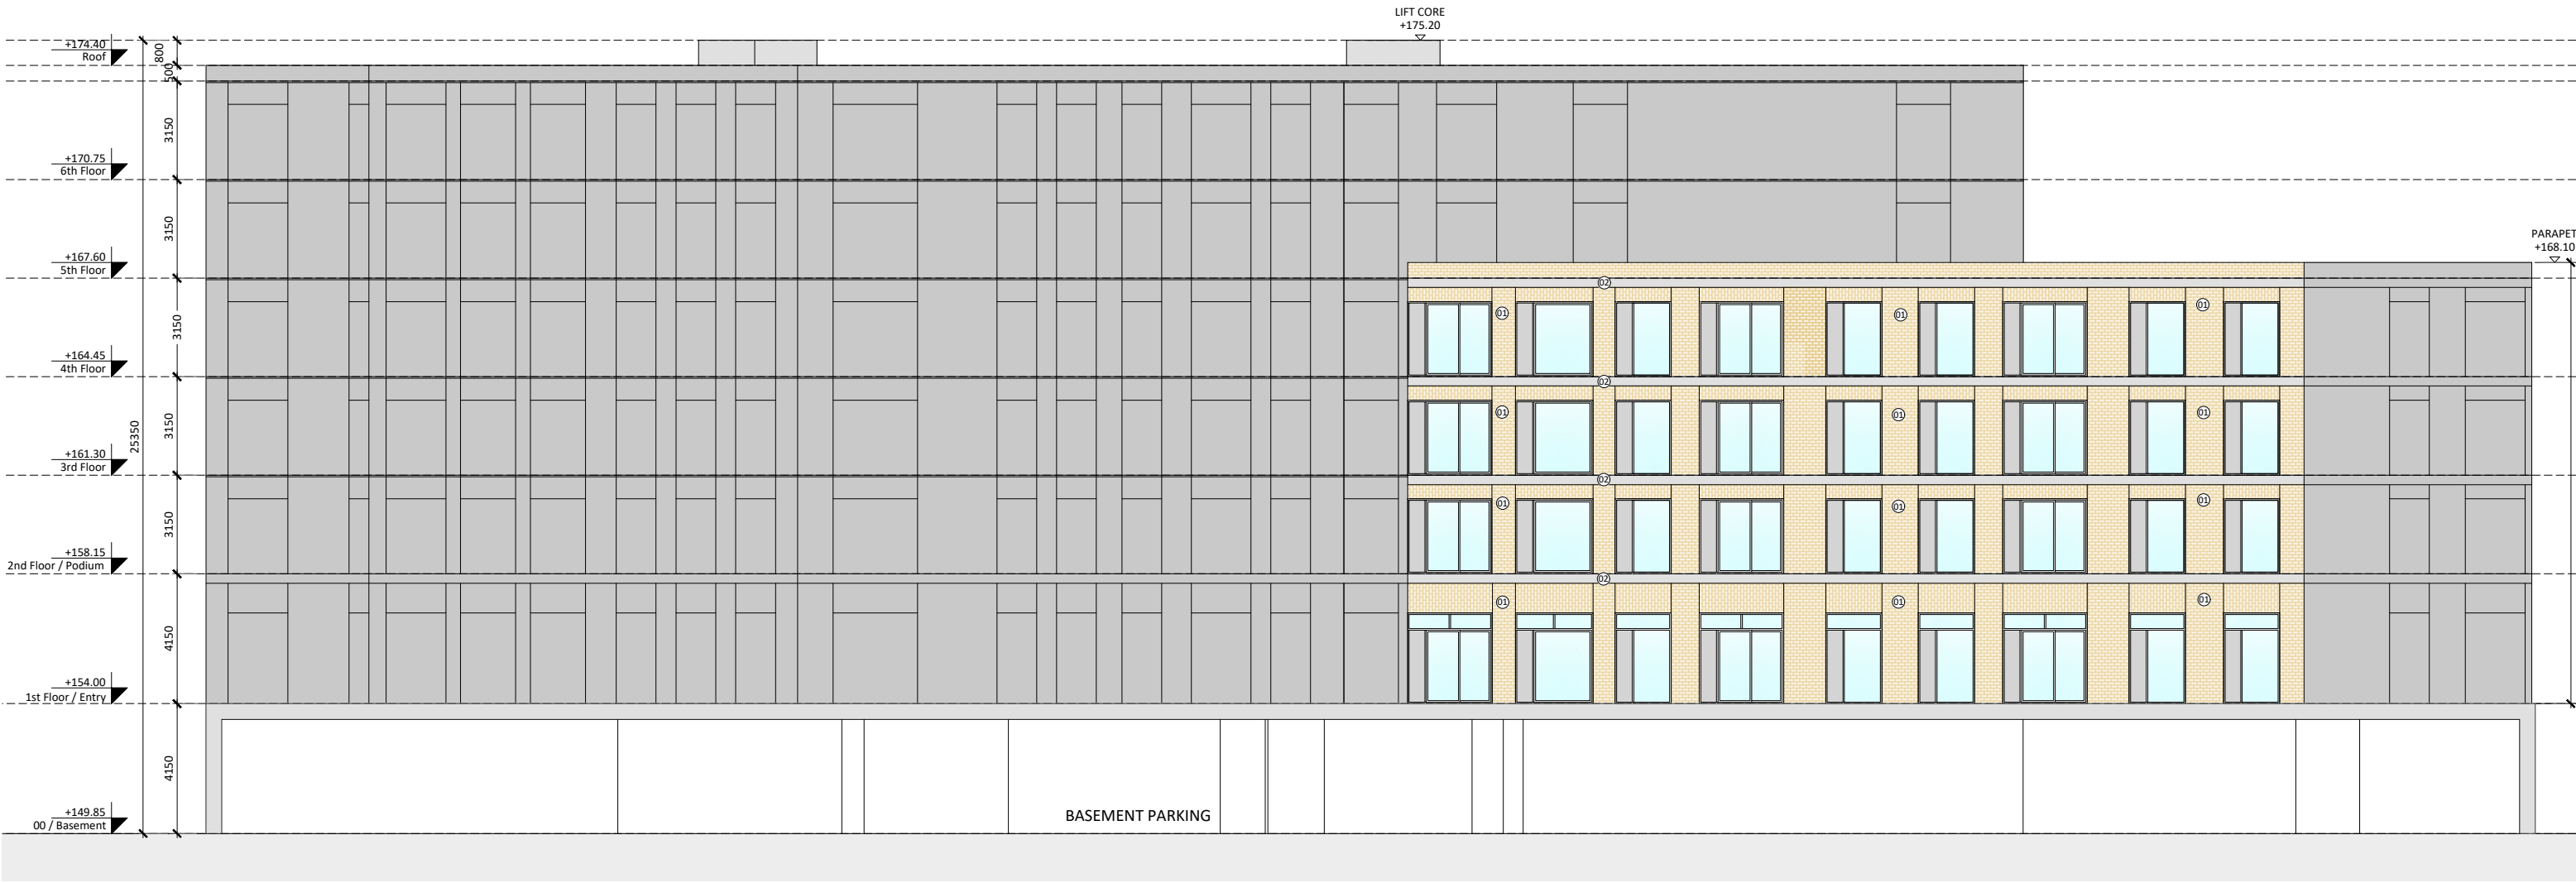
LIFT CORE
+175.20

+174.40
Roof

800
500

3150

+170.75
6th Floor

3150

+167.60
5th Floor

PARAPET
+168.10

3150

+164.45
4th Floor

3150

25350

+161.30
3rd Floor

3150

+158.15
2nd Floor / Podium

4150

+154.00
1st Floor / Entry

4150

+149.85
00 / Basement

BASEMENT PARKING

02
01
01
01
02
01
01
01
02
01
01
01
02
01
01
01